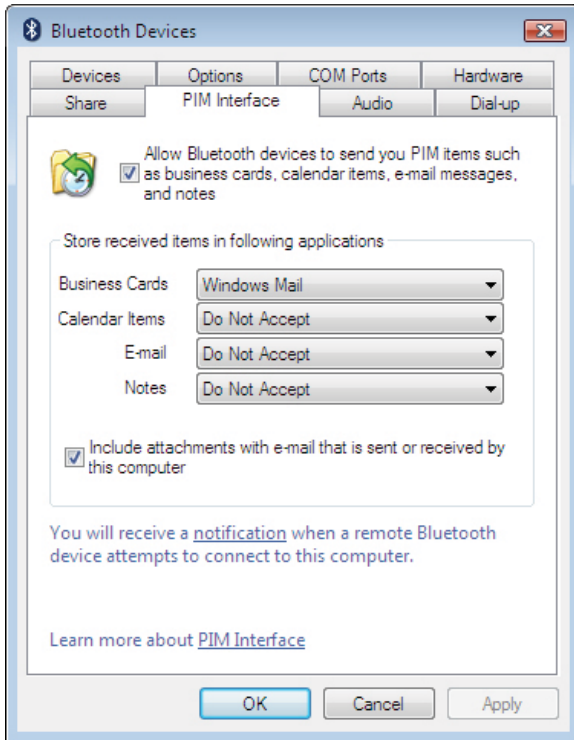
Bluetooth Devices

Devices
Options
COM Ports
Hardware
Share
PIM Interface
Audio
Dial-up

Allow Bluetooth devices to send you PIM items such as business cards, calendar items, e-mail messages, and notes

Store received items in following applications

Business Cards Windows Mail
Calendar Items Do Not Accept
E-mail Do Not Accept
Notes Do Not Accept

Include attachments with e-mail that is sent or received by this computer

You will receive a notification when a remote Bluetooth device attempts to connect to this computer.

Learn more about PIM Interface

OK
Cancel
Apply